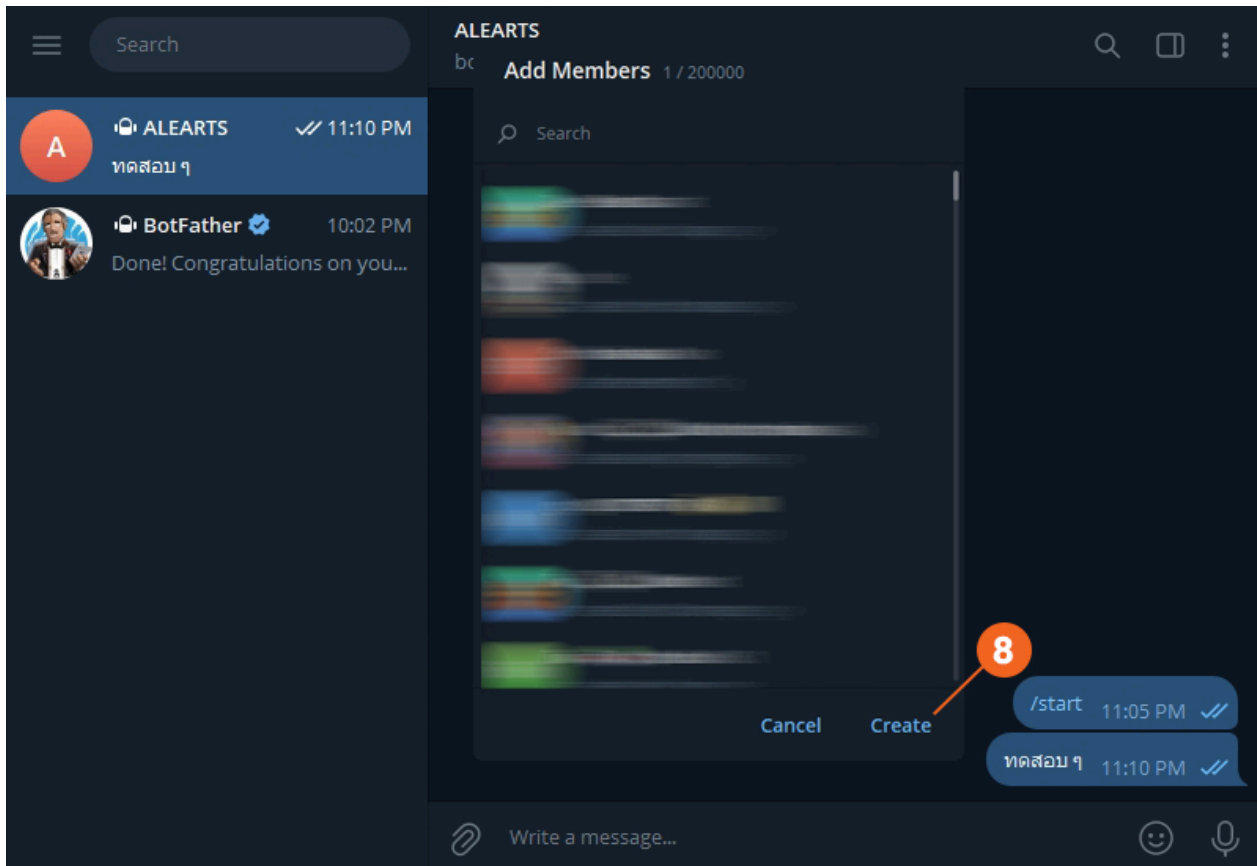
Search

ALEARTS 11:10 PM
ทดสอบ ๆ

BotFather 10:02 PM
Done! Congratulations on you...

ALEARTS
bo

Add Members 1 / 200000

Search

Cancel Create

8

/start 11:05 PM

ทดสอบ ๆ 11:10 PM

Write a message...